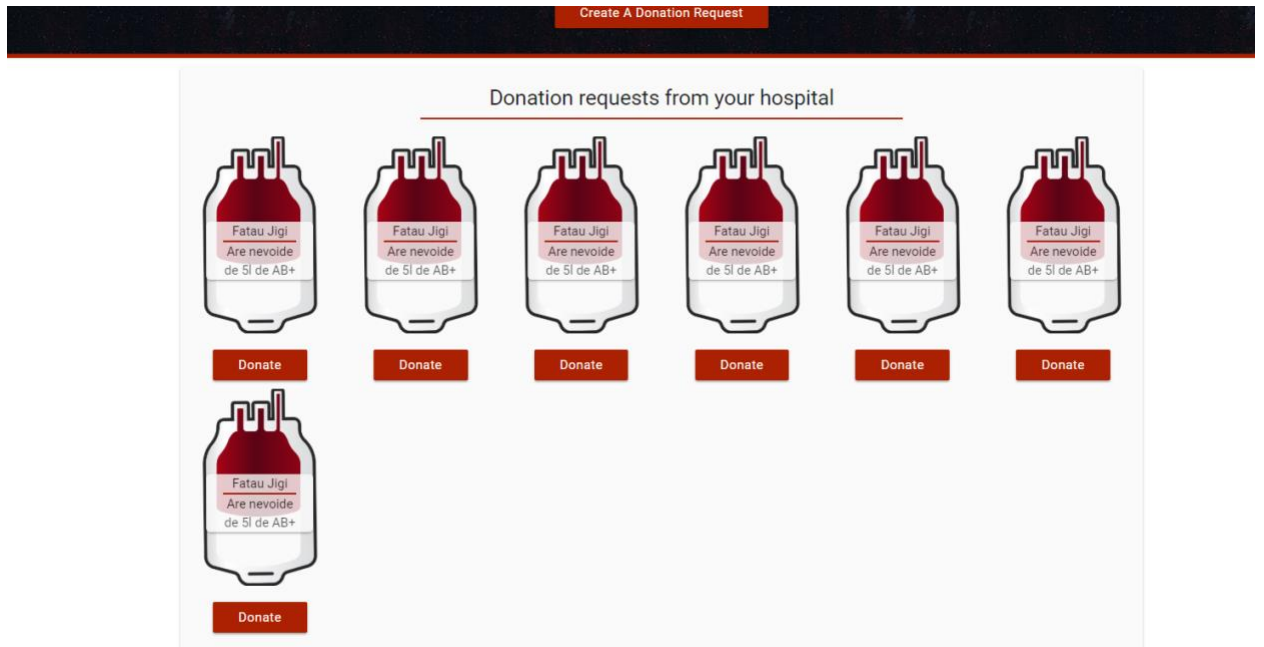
Create A Donation Request

Donation requests from your hospital

Fatau Jigi
Are nevoide de 5l de AB+

Donate

Fatau Jigi
Are nevoide de 5l de AB+

Donate

Fatau Jigi
Are nevoide de 5l de AB+

Donate

Fatau Jigi
Are nevoide de 5l de AB+

Donate

Fatau Jigi
Are nevoide de 5l de AB+

Donate

Fatau Jigi
Are nevoide de 5l de AB+

Donate

Fatau Jigi
Are nevoide de 5l de AB+

Donate